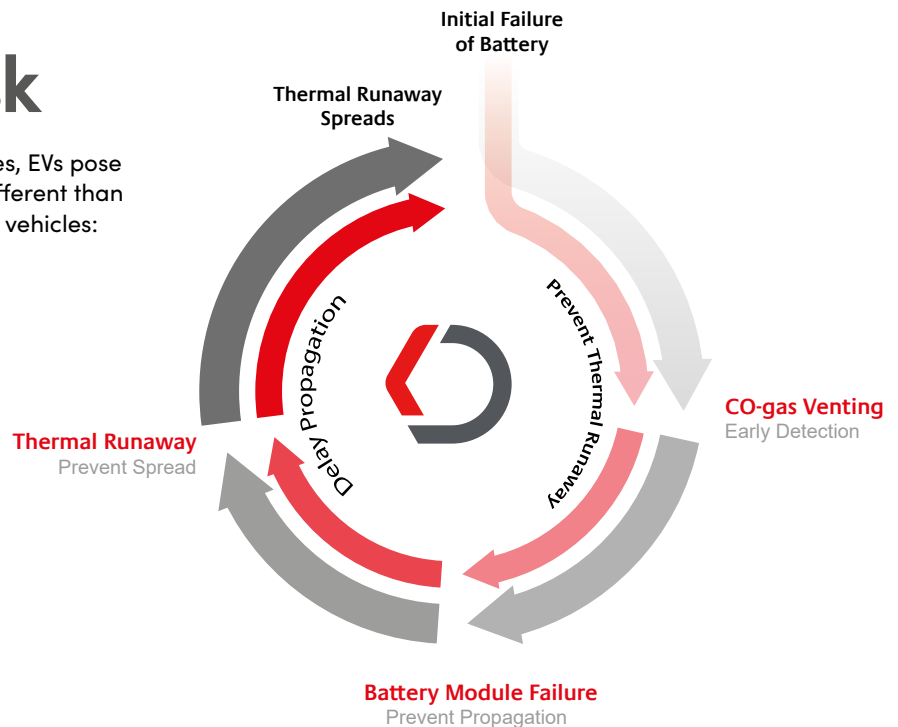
k

es, EVs pose fferent than vehicles:

Initial Failure of Battery

Thermal Runaway Spreads

Delay Propagation

Prevent Thermal Runaway

CO-gas Venting
Early Detection

Thermal Runaway
Prevent Spread

Battery Module Failure
Prevent Propagation